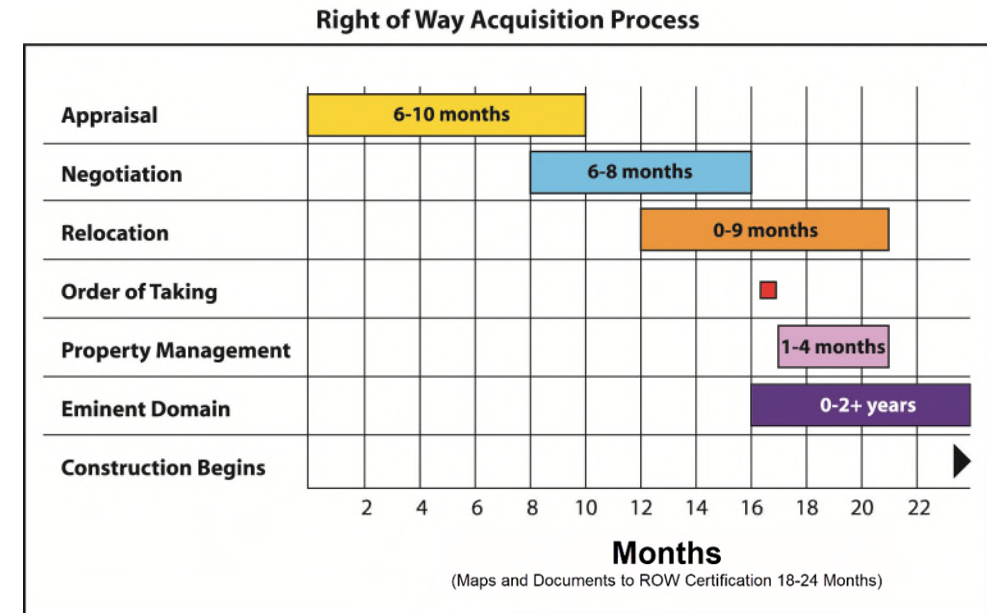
Right of Way Acquisition Process

| | |
|---|---|
| Appraisal | 6-10 months |
| Negotiation | 6-8 months |
| Relocation | 0-9 months |
| Order of Taking | |
| Property Management | 1-4 months |
| Eminent Domain | 0-2+ years |
| Construction Begins | |

2 4 6 8 10 12 14 16 18 20 22

Months

(Maps and Documents to ROW Certification 18-24 Months)